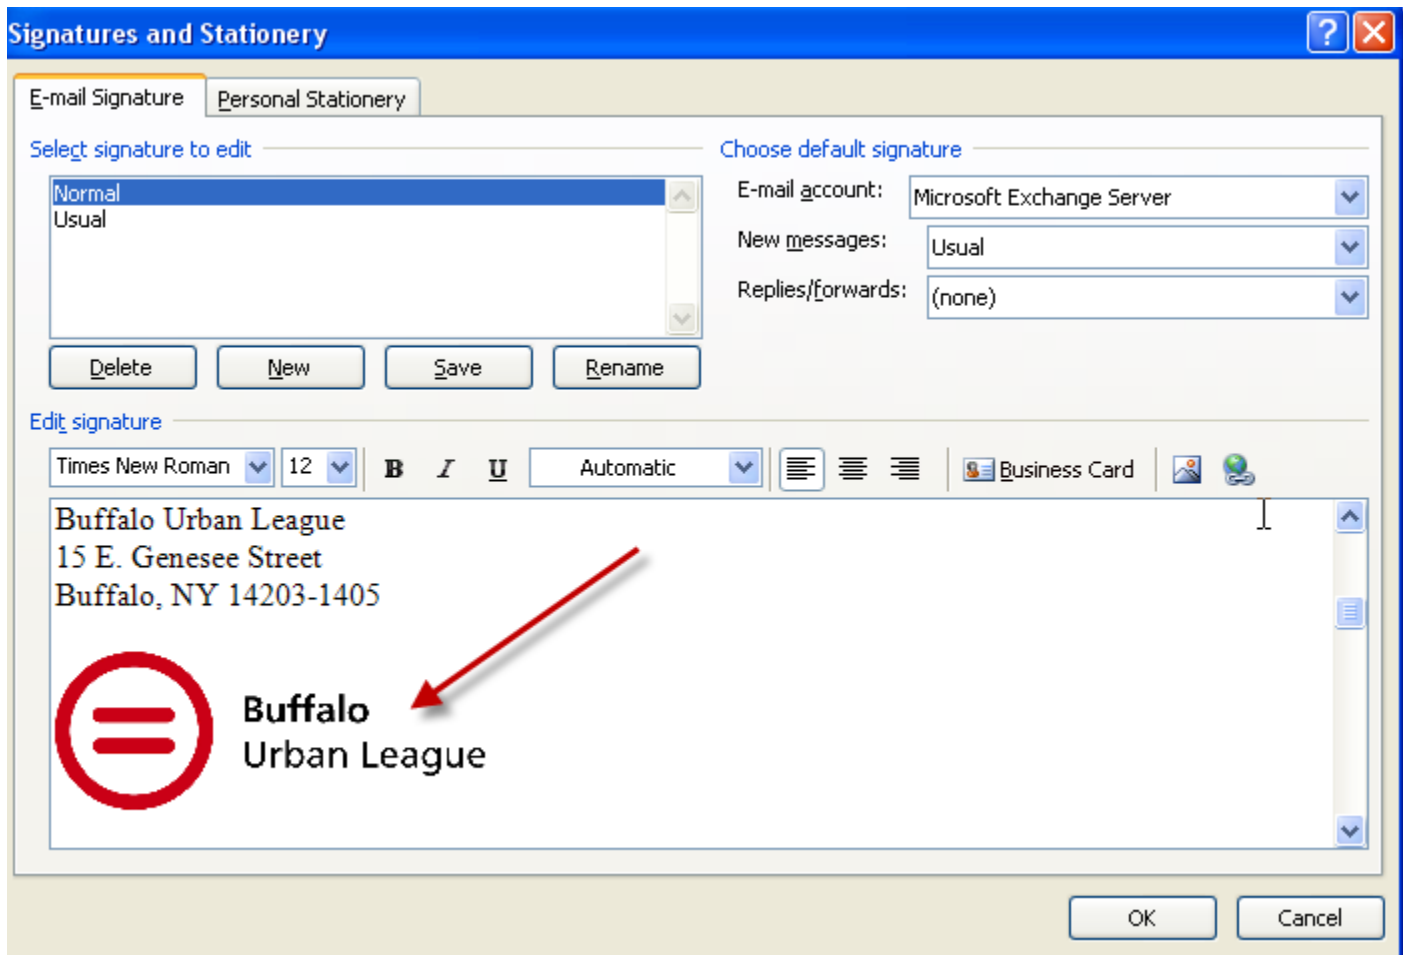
Signatures and Stationery

E-mail Signature
Personal Stationery

Select signature to edit

Normal
Usual

Delete
New
Save
Rename

Choose default signature

E-mail account: Microsoft Exchange Server
New messages: Usual
Replies/forwards: (none)

Edit signature

Times New Roman
12
B
I
U
Automatic
Business Card

Buffalo Urban League
15 E. Genesee Street
Buffalo, NY 14203-1405

Buffalo
Urban League

OK
Cancel